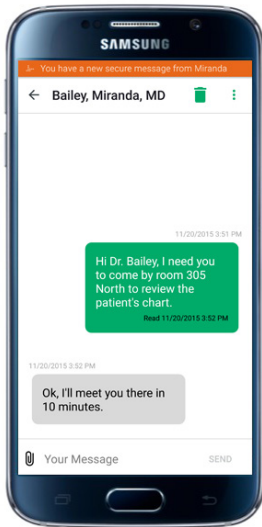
SAMSUNG

You have a new secure message from Miranda

Bailey, Miranda, MD

11/20/2015 3:51 PM

Hi Dr. Bailey, I need you to come by room 305 North to review the patient's chart.

Read 11/20/2015 3:52 PM

11/20/2015 3:52 PM

Ok, I'll meet you there in 10 minutes.

Your Message

SEND